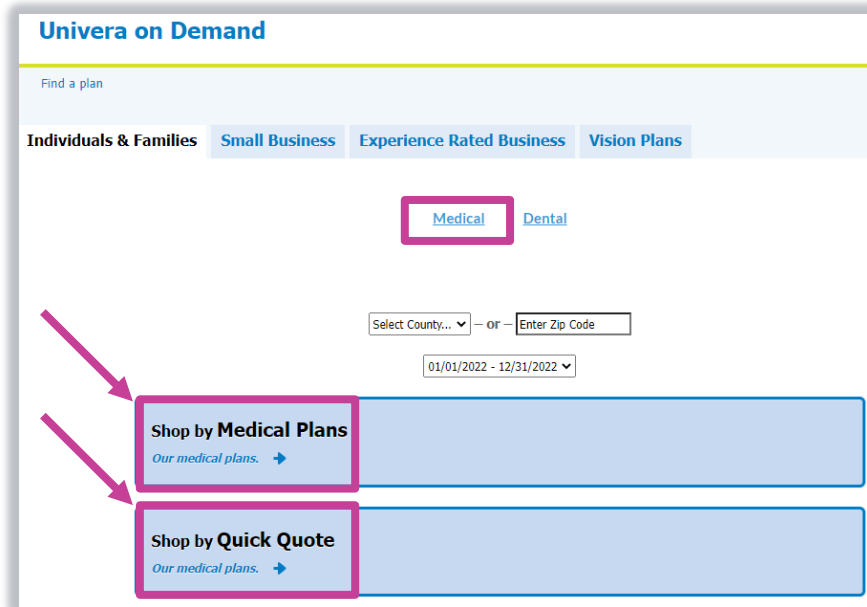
Univera on Demand

Find a plan

Individuals & Families Small Business Experience Rated Business Vision Plans

Medical Dental

Select County... — or — Enter Zip Code

01/01/2022 - 12/31/2022

Shop by Medical Plans
Our medical plans.

Shop by Quick Quote
Our medical plans.